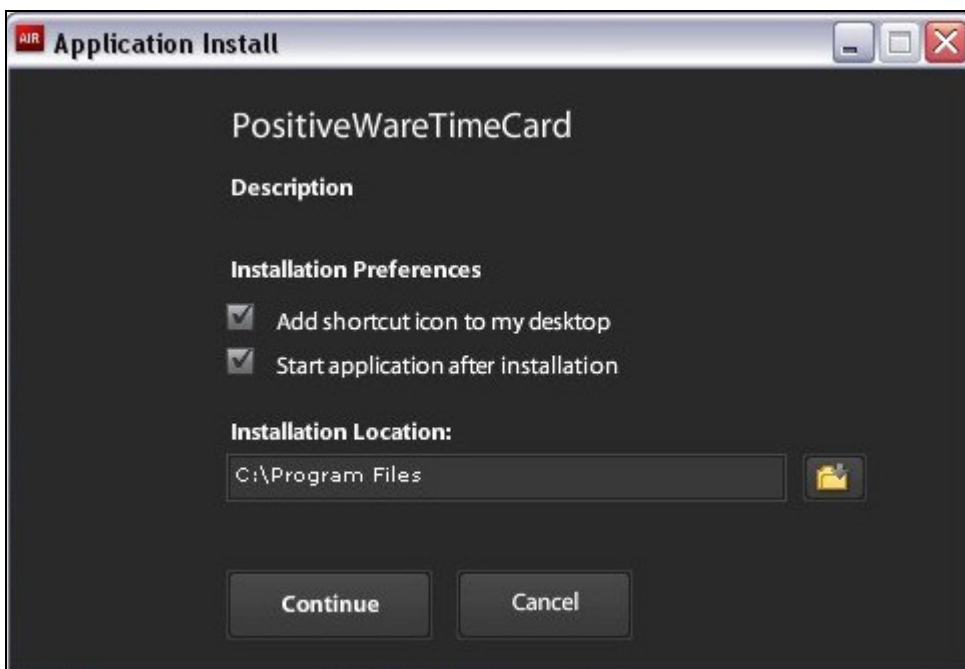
AIR Application Install

PositiveWareTimeCard

Description

Installation Preferences

Add shortcut icon to my desktop

Start application after installation

Installation Location:

C:\Program Files

Continue

Cancel